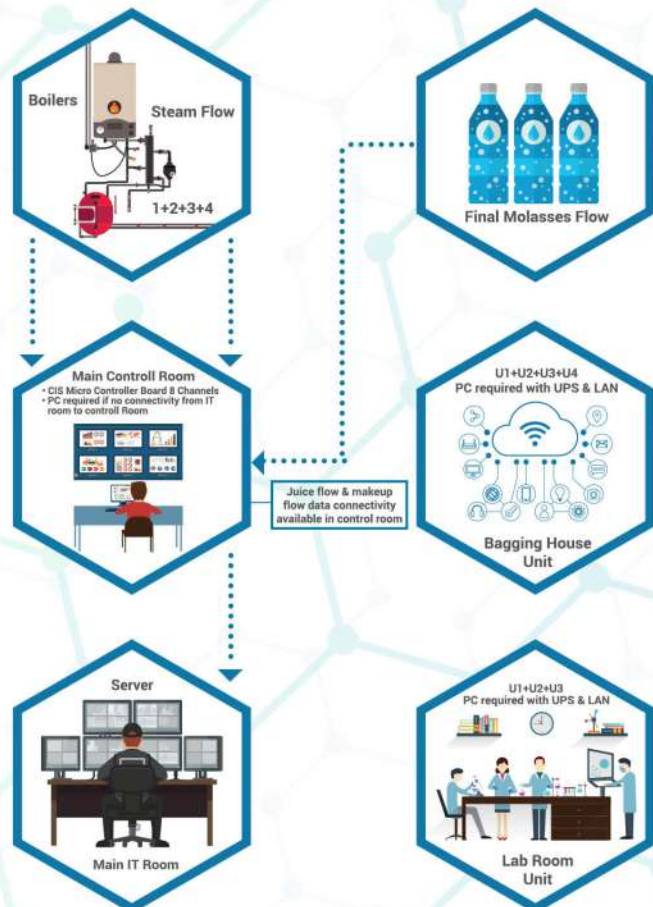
Boilers

Steam Flow

1+2+3+4

Final Molasses Flow

Main Controll Room

• CIS Micro Controller Board 8 Channels
• PC required if no connectivity from IT room to controll Room

Juice flow & makeup flow data connectivity available in control room

U1+U2+U3+U4
PC required with UPS & LAN

Bagging House Unit

Server

Main IT Room

U1+U2+U3
PC required with UPS & LAN

Lab Room Unit